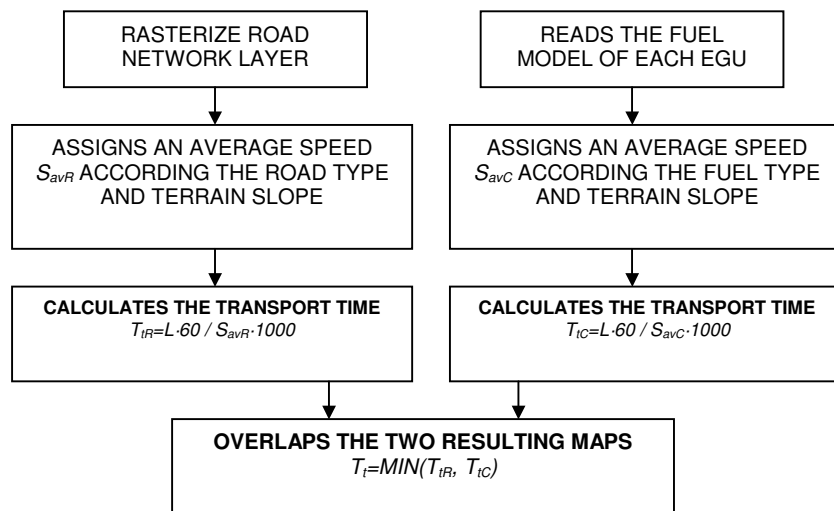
RASTERIZE ROAD NETWORK LAYER

READS THE FUEL MODEL OF EACH EGU

ASSIGNS AN AVERAGE SPEED $S_{avR}$ ACCORDING THE ROAD TYPE AND TERRAIN SLOPE

ASSIGNS AN AVERAGE SPEED $S_{avC}$ ACCORDING THE FUEL TYPE AND TERRAIN SLOPE

**CALCULATES THE TRANSPORT TIME**
$T_{tR}=L \cdot 60 / S_{avR} \cdot 1000$

**CALCULATES THE TRANSPORT TIME**
$T_{tC}=L \cdot 60 / S_{avC} \cdot 1000$

**OVERLAPS THE TWO RESULTING MAPS**
$T_{t}=MIN(T_{tR}, T_{tC})$